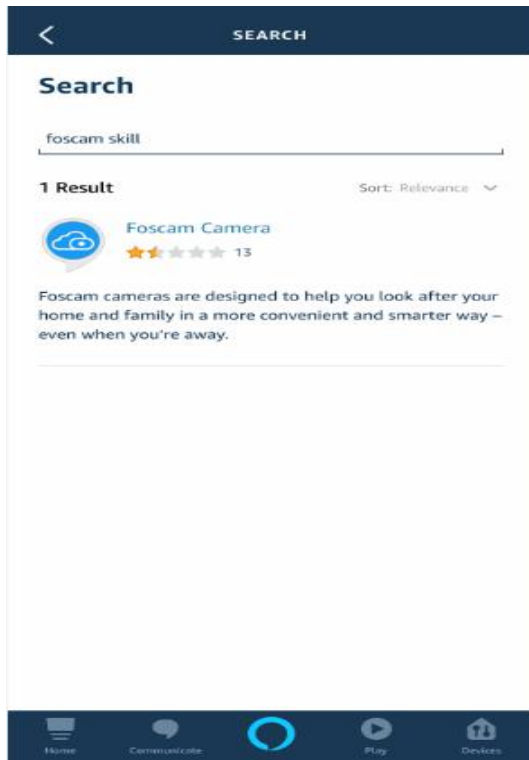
SEARCH

Search

foscam skill

1 Result

Sort: Relevance

Foscam Camera

13

Foscam cameras are designed to help you look after your home and family in a more convenient and smarter way – even when you're away.

Home
Communicate
Play
Devices